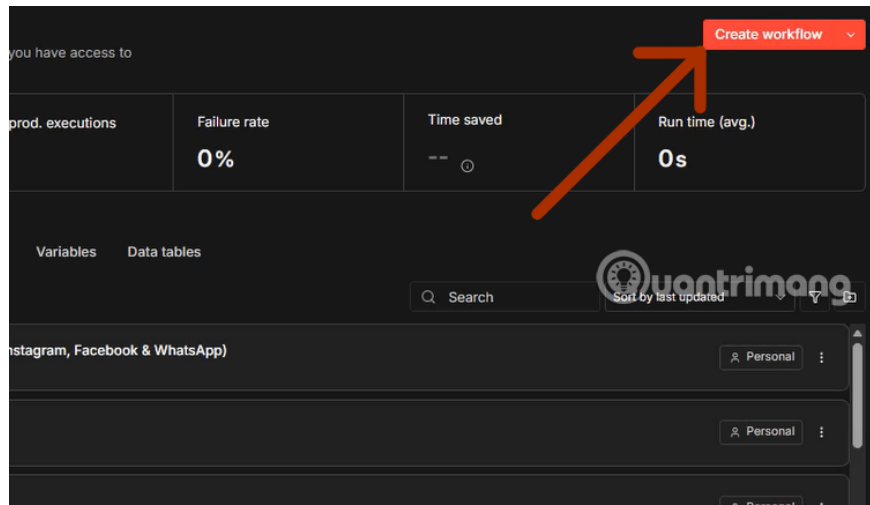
you have access to

Create workflow

prod. executions

Failure rate
0%

Time saved
--

Run time (avg.)
0s

Variables Data tables

Search

Sort by last updated

quantrimang

nstagram, Facebook & WhatsApp)

Personal

Personal

Personal